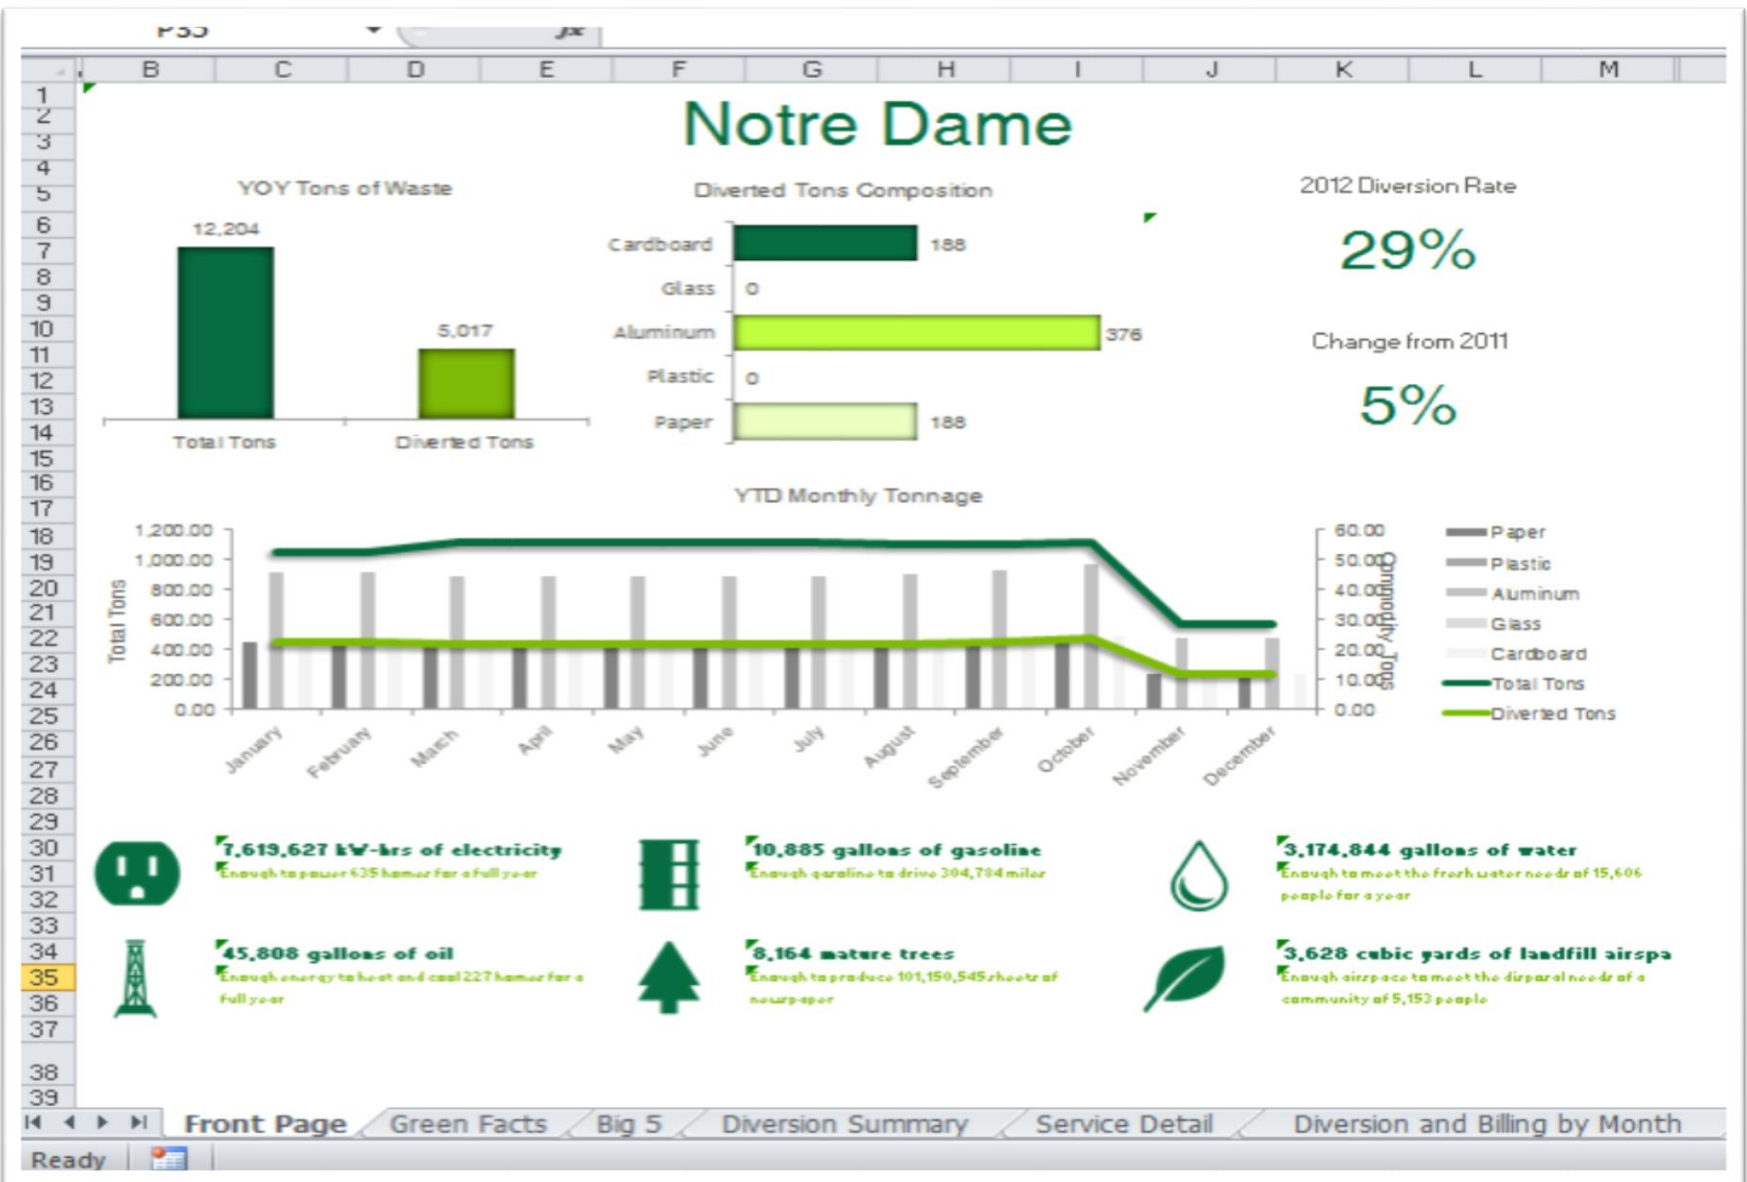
P35 fx

B C D E F G H I J K L M

1 2 3 4 5 6 7 8 9 10 11 12 13 14 15 16 17 18 19 20 21 22 23 24 25 26 27 28 29 30 31 32 33 34 35 36 37 38 39

Notre Dame

YOY Tons of Waste

12,204

5,017

Total Tons Diverted Tons

Diverted Tons Composition

Cardboard 188
Glass 0
Aluminum 376
Plastic 0
Paper 188

2012 Diversion Rate

29%

Change from 2011

5%

YTD Monthly Tonnage

1,200.00
1,000.00
800.00
600.00
400.00
200.00
0.00

Total Tons

60.00
50.00
40.00
30.00
20.00
10.00
0.00

Commodity Tons

January February March April May June July August September October November December

Paper
Plastic
Aluminum
Glass
Cardboard
Total Tons
Diverted Tons

7,619,627 kW-hrs of electricity
Enough to power 635 homes for a full year

10,885 gallons of gasoline
Enough gasoline to drive 304,784 miles

3,174,844 gallons of water
Enough to meet the fresh water needs of 15,606 people for a year

45,808 gallons of oil
Enough energy to heat and cool 227 homes for a full year

8,164 mature trees
Enough to produce 101,150,545 sheets of newspaper

3,628 cubic yards of landfill airspa
Enough airspace to meet the disposal needs of a community of 5,153 people

Front Page Green Facts Big 5 Diversion Summary Service Detail Diversion and Billing by Month

Ready